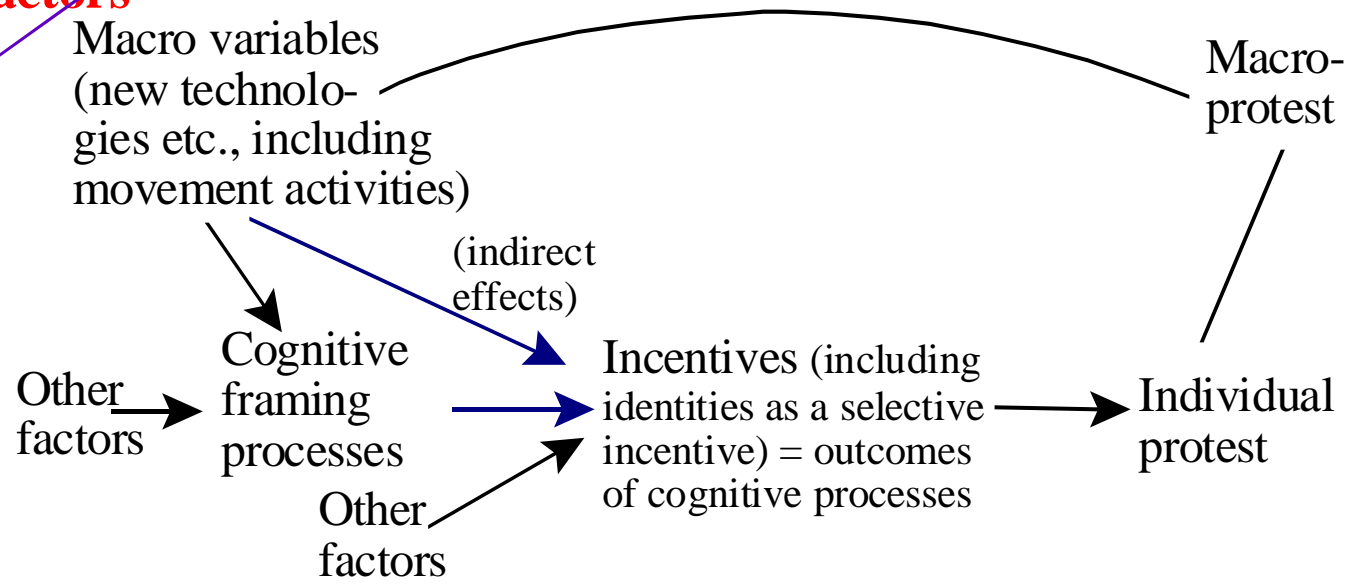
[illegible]actors

Macro variables (new technologies etc., including movement activities)

Macro-protest

(indirect effects)

Other factors

Cognitive framing processes

Incentives (including identities as a selective incentive) = outcomes of cognitive processes

Individual protest

Other factors